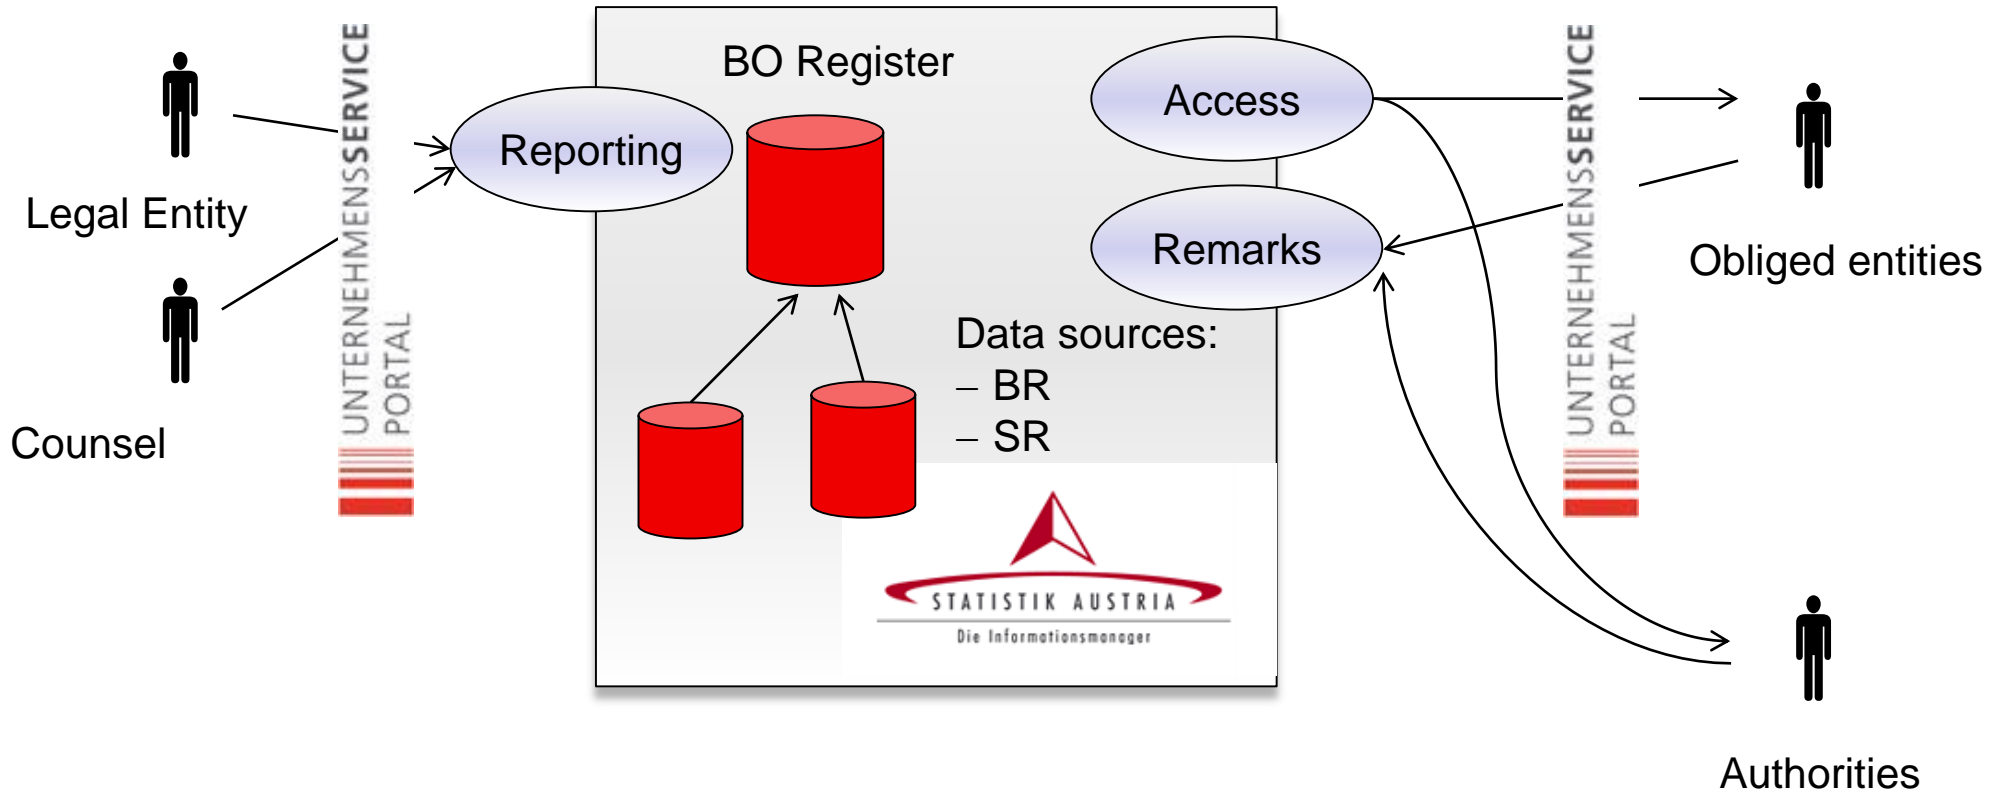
Legal Entity

Counsel

UNTERNEHMENSSERVICE PORTAL

BO Register

Reporting

Access

Remarks

Data sources:
– BR
– SR

STATISTIK AUSTRIA
Die Informationsmanager

UNTERNEHMENSSERVICE PORTAL

Obliged entities

Authorities